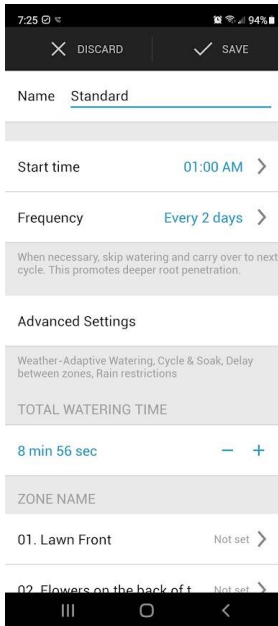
7:25
94%

DISCARD
SAVE

Name Standard

Start time 01:00 AM

Frequency Every 2 days

When necessary, skip watering and carry over to next cycle. This promotes deeper root penetration.

Advanced Settings

Weather-Adaptive Watering, Cycle & Soak, Delay between zones, Rain restrictions

TOTAL WATERING TIME

8 min 56 sec
−
+

ZONE NAME

01. Lawn Front Not set

02. Flowers on the back of t Not set